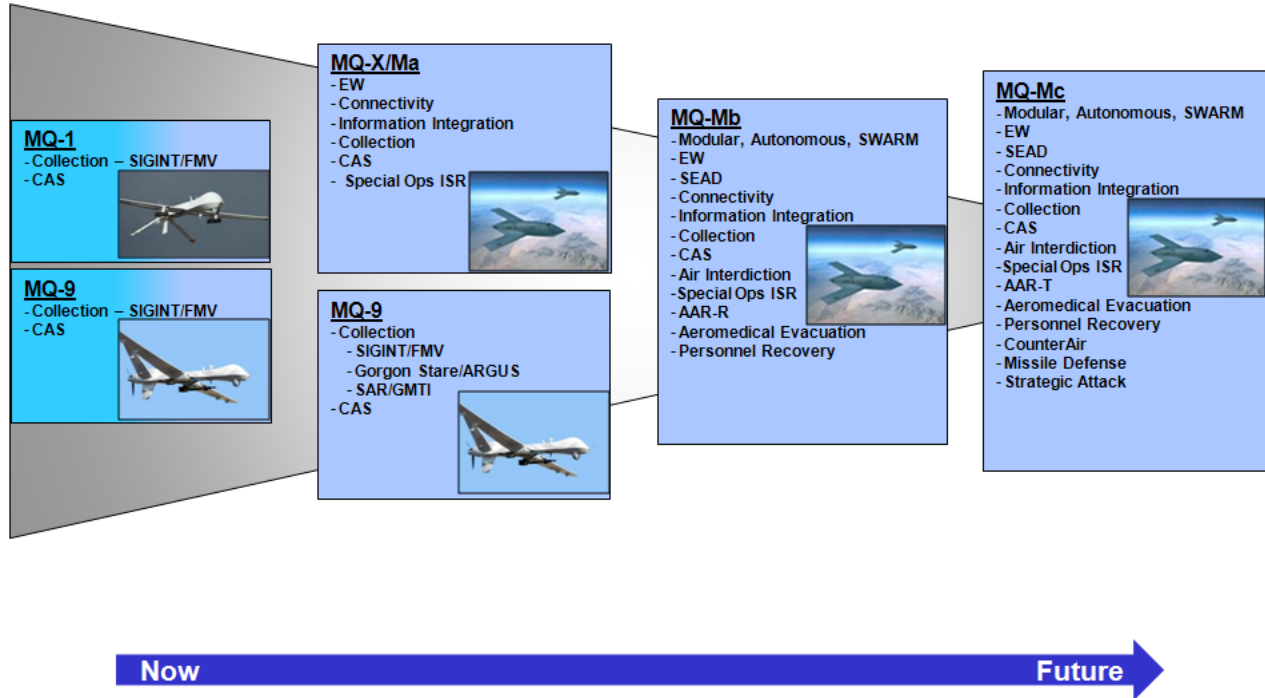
MQ-1
- Collection – SIGINT/FMV
- CAS

MQ-9
- Collection – SIGINT/FMV
- CAS

MQ-X/Ma
- EW
- Connectivity
- Information Integration
- Collection
- CAS
- Special Ops ISR

MQ-9
- Collection
- SIGINT/FMV
- Gorgon Stare/ARGUS
- SAR/GMTI
- CAS

MQ-Mb
- Modular, Autonomous, SWARM
- EW
- SEAD
- Connectivity
- Information Integration
- Collection
- CAS
- Air Interdiction
- Special Ops ISR
- AAR-R
- Aeromedical Evacuation
- Personnel Recovery

MQ-Mc
- Modular, Autonomous, SWARM
- EW
- SEAD
- Connectivity
- Information Integration
- Collection
- CAS
- Air Interdiction
- Special Ops ISR
- AAR-T
- Aeromedical Evacuation
- Personnel Recovery
- CounterAir
- Missile Defense
- Strategic Attack

Now

Future